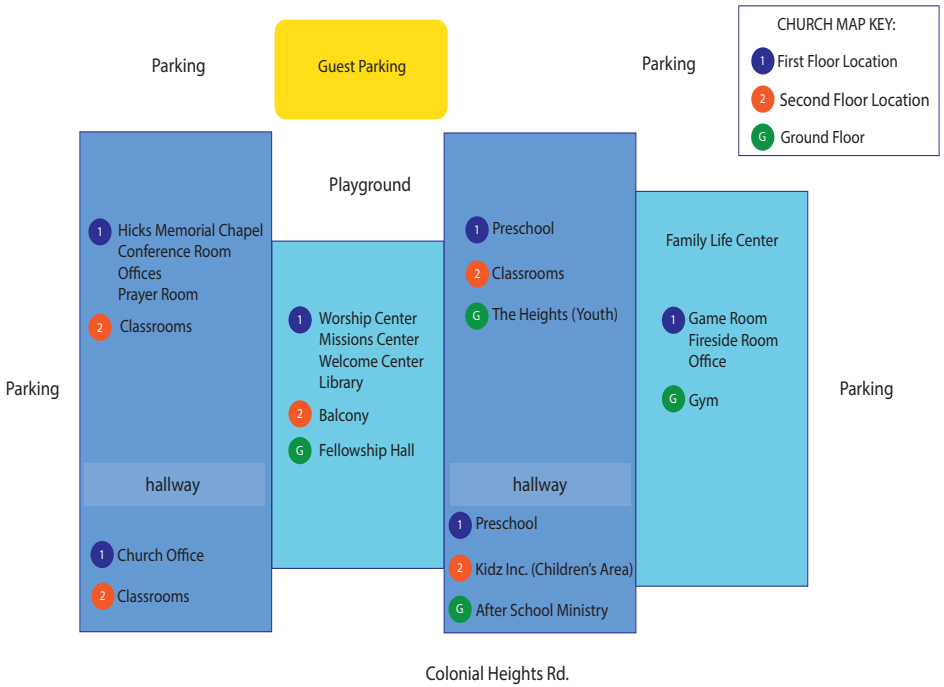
Parking

Guest Parking

Parking

CHURCH MAP KEY:
1 First Floor Location
2 Second Floor Location
G Ground Floor

Playground

1 Hicks Memorial Chapel
Conference Room
Offices
Prayer Room
2 Classrooms

hallway

1 Church Office
2 Classrooms

1 Worship Center
Missions Center
Welcome Center
Library
2 Balcony
G Fellowship Hall

1 Preschool
2 Classrooms
G The Heights (Youth)

hallway

1 Preschool
2 Kidz Inc. (Children's Area)
G After School Ministry

Family Life Center

1 Game Room
Fireside Room
Office
G Gym

Parking

Parking

Colonial Heights Rd.